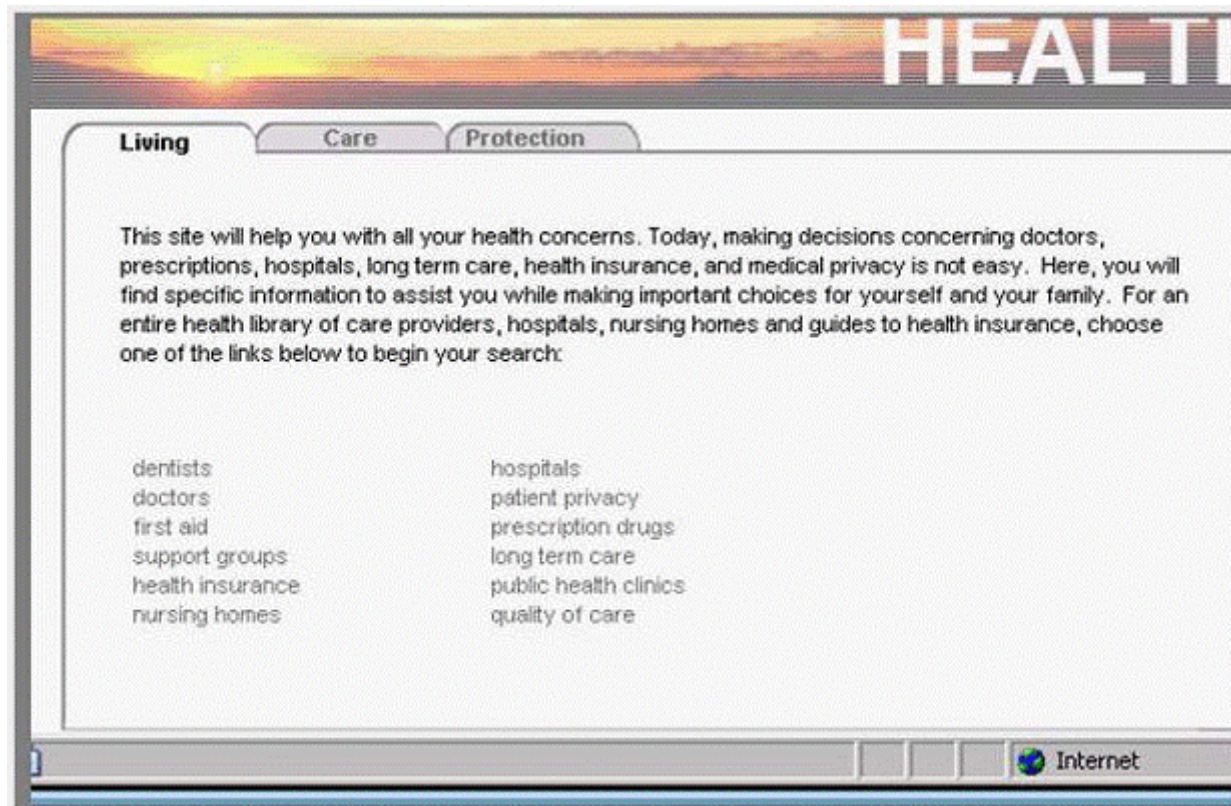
HEALT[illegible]

Living
Care
Protection

This site will help you with all your health concerns. Today, making decisions concerning doctors, prescriptions, hospitals, long term care, health insurance, and medical privacy is not easy. Here, you will find specific information to assist you while making important choices for yourself and your family. For an entire health library of care providers, hospitals, nursing homes and guides to health insurance, choose one of the links below to begin your search:

dentists
doctors
first aid
support groups
health insurance
nursing homes

hospitals
patient privacy
prescription drugs
long term care
public health clinics
quality of care

Internet